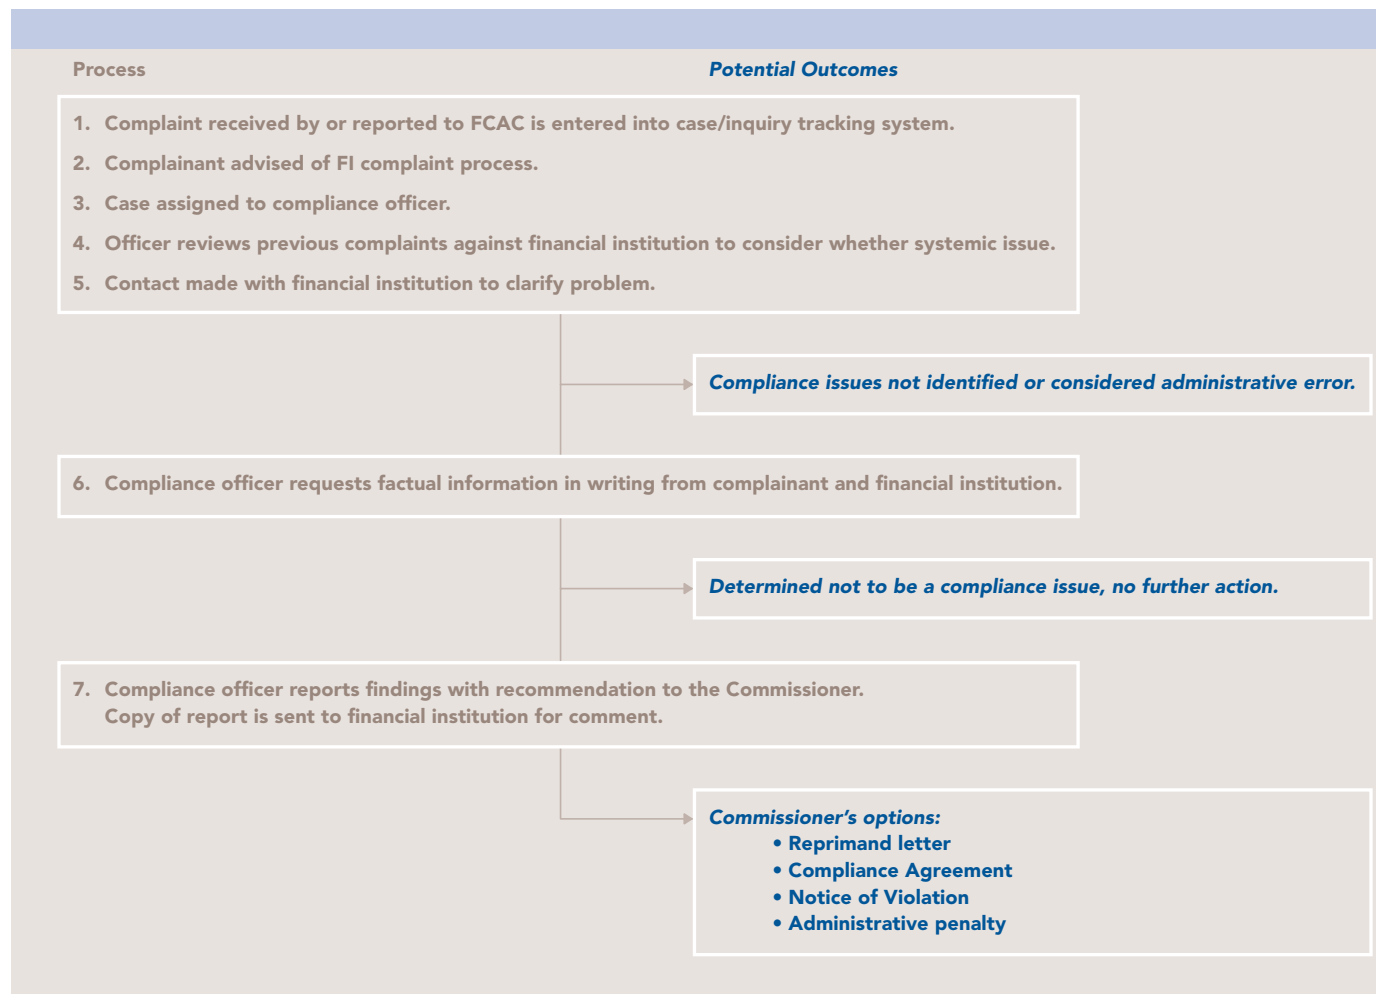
Process

Potential Outcomes

1. Complaint received by or reported to FCAC is entered into case/inquiry tracking system.
2. Complainant advised of FI complaint process.
3. Case assigned to compliance officer.
4. Officer reviews previous complaints against financial institution to consider whether systemic issue.
5. Contact made with financial institution to clarify problem.

Compliance issues not identified or considered administrative error.

6. Compliance officer requests factual information in writing from complainant and financial institution.

Determined not to be a compliance issue, no further action.

7. Compliance officer reports findings with recommendation to the Commissioner. Copy of report is sent to financial institution for comment.

Commissioner's options:
• Reprimand letter
• Compliance Agreement
• Notice of Violation
• Administrative penalty